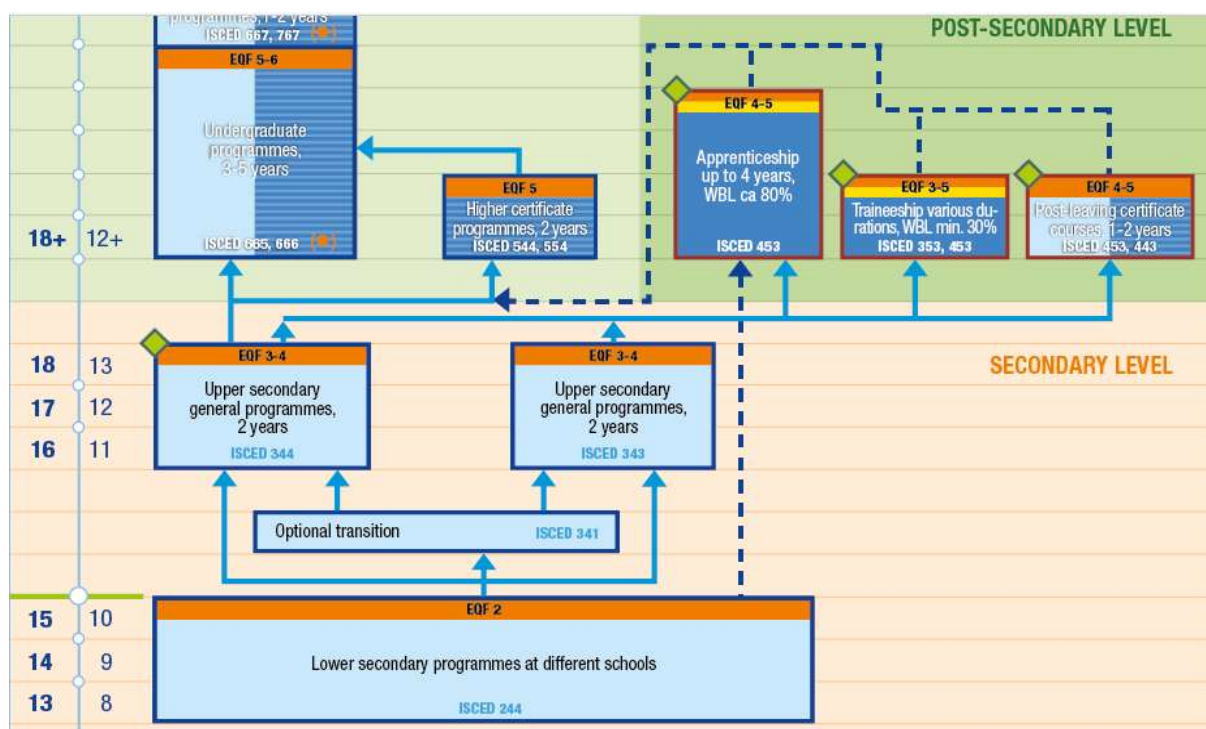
programmes, 1-2 years
ISCED 667, 767

POST-SECONDARY LEVEL

EQF 5-6
Undergraduate programmes, 3-5 years
ISCED 665, 666

EQF 5
Higher certificate programmes, 2 years
ISCED 544, 554

EQF 4-5
Apprenticeship up to 4 years, WBL ca 80%
ISCED 453

EQF 3-5
Traineeship various durations, WBL min. 30%
ISCED 353, 453

EQF 4-5
Post-leaving certificate courses, 1-2 years
ISCED 453, 443

18+ 12+

SECONDARY LEVEL

18 13
17 12
16 11

EQF 3-4
Upper secondary general programmes, 2 years
ISCED 344

EQF 3-4
Upper secondary general programmes, 2 years
ISCED 343

Optional transition
ISCED 341

15 10
14 9
13 8

EQF 2
Lower secondary programmes at different schools
ISCED 244